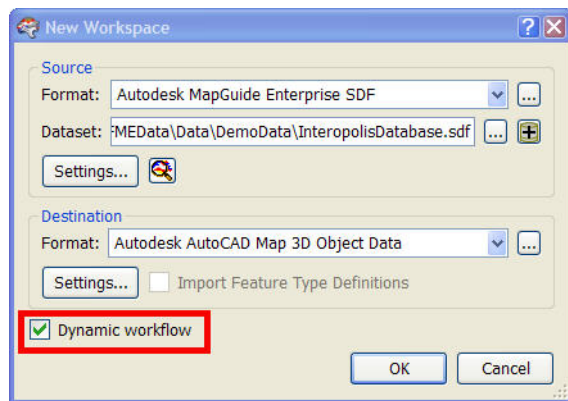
New Workspace

?

Source

Format: Autodesk MapGuide Enterprise SDF

...

Dataset: FMEData\Data\DemoData\InteropolisDatabase.sdf

...

Settings...

Destination

Format: Autodesk AutoCAD Map 3D Object Data

...

Settings...

Import Feature Type Definitions

Dynamic workflow

OK

Cancel